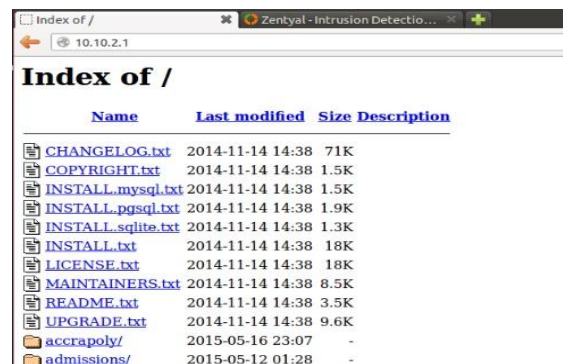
Index of /
Zentyal - Intrusion Detectio...
10.10.2.1

Index of /

| Name | Last modified | Size | Description |
|---|---|---|---|
| CHANGELOG.txt | 2014-11-14 14:38 | 71K | |
| COPYRIGHT.txt | 2014-11-14 14:38 | 1.5K | |
| INSTALL.mysql.txt | 2014-11-14 14:38 | 1.5K | |
| INSTALL.pgsql.txt | 2014-11-14 14:38 | 1.9K | |
| INSTALL.sqlite.txt | 2014-11-14 14:38 | 1.3K | |
| INSTALL.txt | 2014-11-14 14:38 | 18K | |
| LICENSE.txt | 2014-11-14 14:38 | 18K | |
| MAINTAINERS.txt | 2014-11-14 14:38 | 8.5K | |
| README.txt | 2014-11-14 14:38 | 3.5K | |
| UPGRADE.txt | 2014-11-14 14:38 | 9.6K | |
| accrapoly/ | 2015-05-16 23:07 | - | |
| admissions/ | 2015-05-12 01:28 | - | |